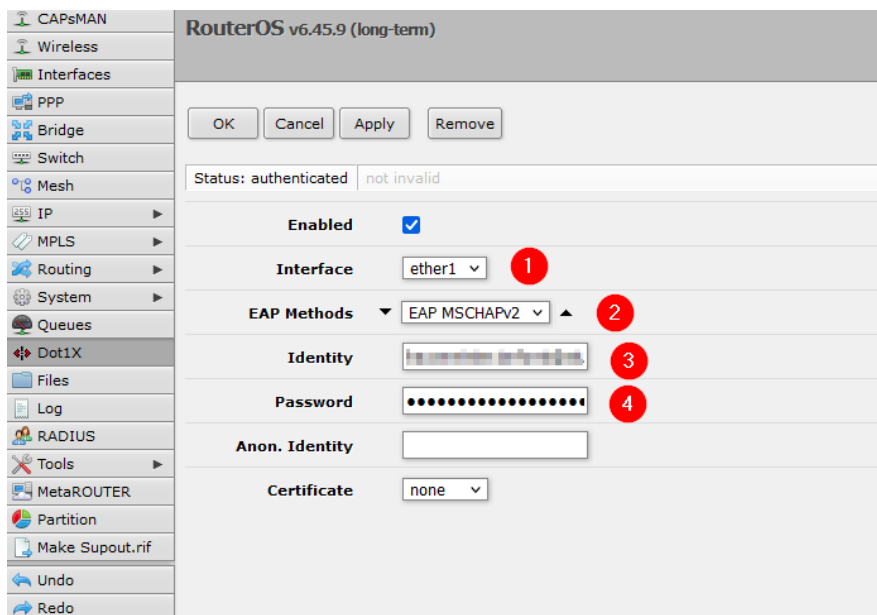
CAPsMAN
Wireless
Interfaces
PPP
Bridge
Switch
Mesh
IP
MPLS
Routing
System
Queues
Dot1X
Files
Log
RADIUS
Tools
MetaROUTER
Partition
Make Supout.rif
Undo
Redo

RouterOS v6.45.9 (long-term)

OK | Cancel | Apply | Remove

Status: authenticated | not invalid

Enabled

Interface ether1 1

EAP Methods EAP MSCHAPv2 2

Identity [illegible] 3

Password •••••••••••••••••• 4

Anon. Identity

Certificate none